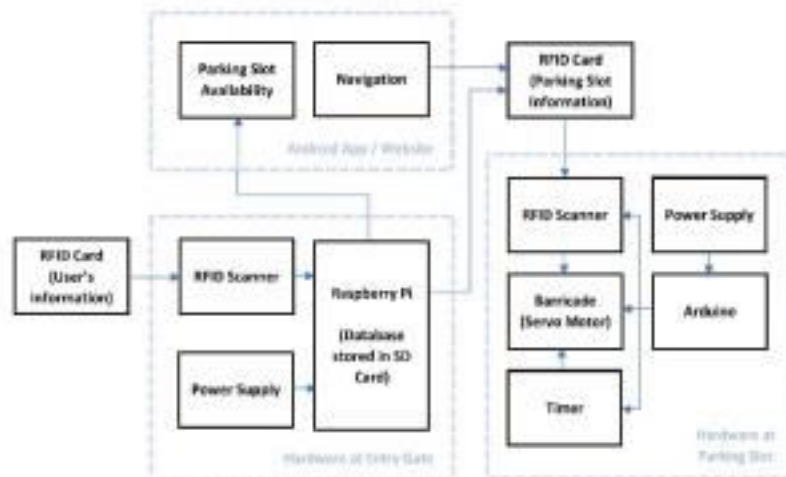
Parking Slot Availability

Navigation

Android App / Website

RFID Card (Parking Slot Information)

RFID Card (User's Information)

RFID Scanner

Raspberry Pi

(Database stored in SD Card)

Power Supply

Hardware at Entry Gate

RFID Scanner

Power Supply

Barricade (Servo Motor)

Arduino

Timer

Hardware at Parking Slot